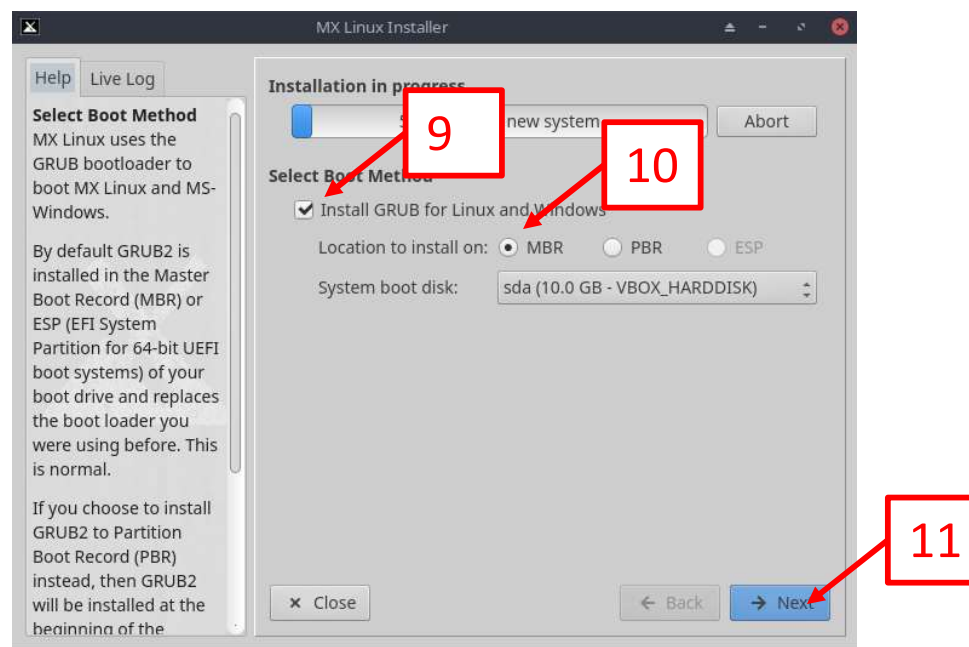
MX Linux Installer

Help Live Log

Select Boot Method
MX Linux uses the GRUB bootloader to boot MX Linux and MS-Windows.

By default GRUB2 is installed in the Master Boot Record (MBR) or ESP (EFI System Partition for 64-bit UEFI boot systems) of your boot drive and replaces the boot loader you were using before. This is normal.

If you choose to install GRUB2 to Partition Boot Record (PBR) instead, then GRUB2 will be installed at the beginning of the

Installation in progress

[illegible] new system

Abort

Select Boot Method

Install GRUB for Linux and Windows

Location to install on: MBR PBR ESP

System boot disk: sda (10.0 GB - VBOX_HARDDISK)

Close

Back

Next

9

10

11